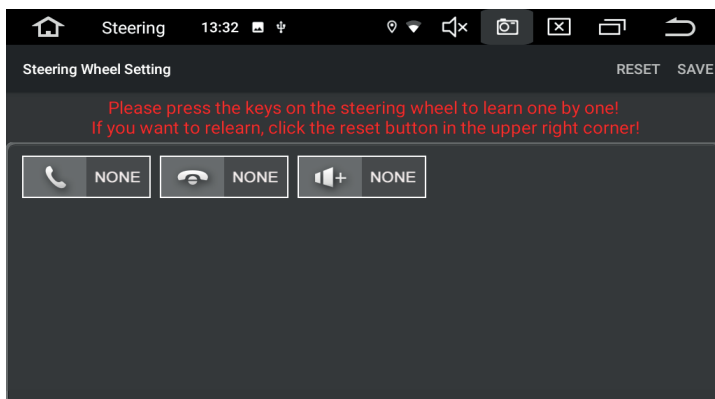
Steering 13:32

Steering Wheel Setting RESET SAVE

Please press the keys on the steering wheel to learn one by one!
If you want to relearn, click the reset button in the upper right corner!

NONE NONE + NONE